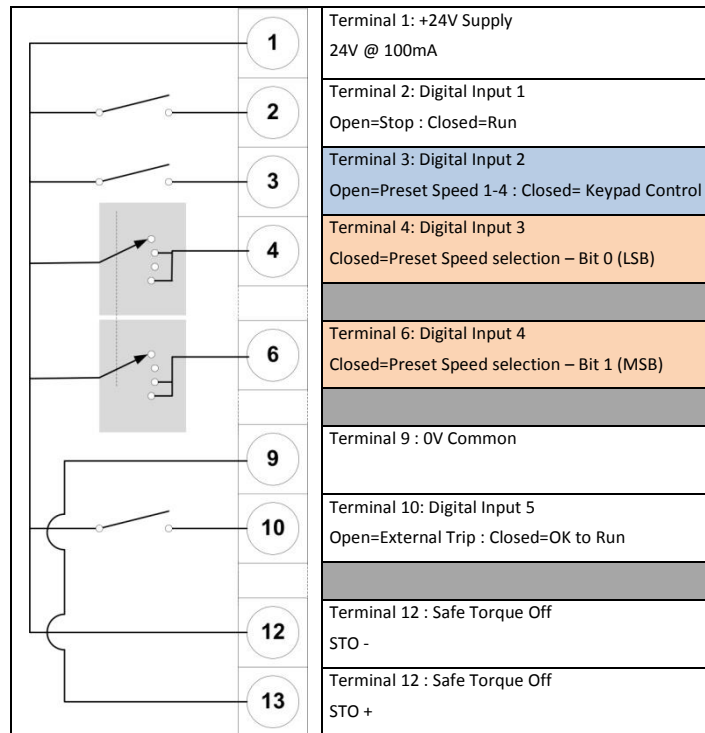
1
2
3
4
6
9
10
12
13

Terminal 1: +24V Supply
24V @ 100mA

Terminal 2: Digital Input 1
Open=Stop : Closed=Run

Terminal 3: Digital Input 2
Open=Preset Speed 1-4 : Closed= Keypad Control

Terminal 4: Digital Input 3
Closed=Preset Speed selection – Bit 0 (LSB)

Terminal 6: Digital Input 4
Closed=Preset Speed selection – Bit 1 (MSB)

Terminal 9 : 0V Common

Terminal 10: Digital Input 5
Open=External Trip : Closed=OK to Run

Terminal 12 : Safe Torque Off
STO -

Terminal 12 : Safe Torque Off
STO +